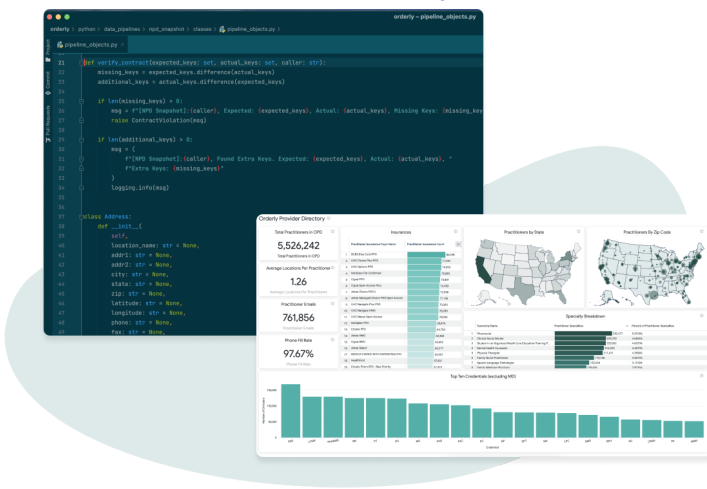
orderly – pipeline_objects.py

orderly 〉 python 〉 data_pipelines 〉 npd_snapshot 〉 classes 〉 pipeline_objects.py

pipeline_objects.py ×

Project
Commit
Pull Requests

31 def verify_contract(expected_keys: set, actual_keys: set, caller: str):
32     missing_keys = expected_keys.difference(actual_keys)
33     additional_keys = actual_keys.difference(expected_keys)
34
35     if len(missing_keys) > 0:
36         msg = f"[NPD Snapshot]:{caller}, Expected: {expected_keys}, Actual: {actual_keys}, Missing Keys: {missing_key
37         raise ContractViolation(msg)
38
39     if len(additional_keys) > 0:
40         msg = (
41             f"[NPD Snapshot]:{caller}, Found Extra Keys. Expected: {expected_keys}, Actual: {actual_keys}, "
42             f"Extra Keys: {missing_keys}"
43         )
44         logging.info(msg)
45
46
47 class Address:
48     def __init__(
49         self,
50         location_name: str = None,
51         addr1: str = None,
52         addr2: str = None,
53         city: str = None,
54         state: str = None,
55         zip: str = None,
56         latitude: str = None,
57         longitude: str = None,
58         phone: str = None,
59         fax: str = None,

Orderly Provider Directory

Total Practitioners in OPD
5,526,242
Total Practitioners in OPD

Average Locations Per Practitioner
1.26
Average Locations Per Practitioner

Practitioner Emails
761,856
Practitioner Emails

Phone Fill Rate
97.67%
Phone Fill Rate

Insurances

Practitioners by State

Practitioners By Zip Code

Specialty Breakdown

Top Ten Credentials (excluding MD)